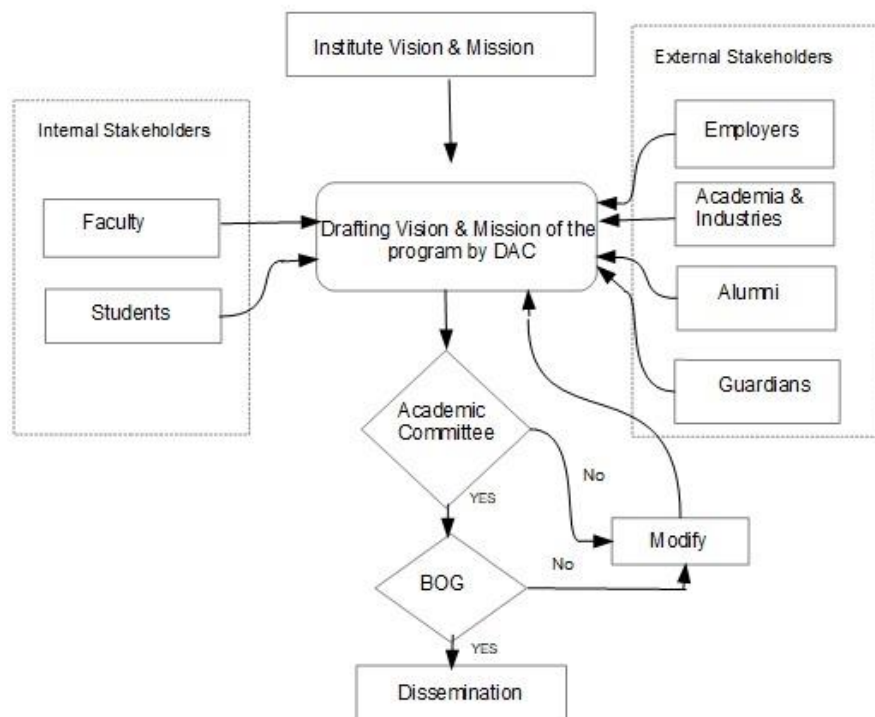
Institute Vision & Mission

External Stakeholders

Internal Stakeholders

Employers

Faculty

Drafting Vision & Mission of the program by DAC

Academia & Industries

Students

Alumni

Guardians

Academic Committee

No

YES

Modify

No

BOG

YES

Dissemination